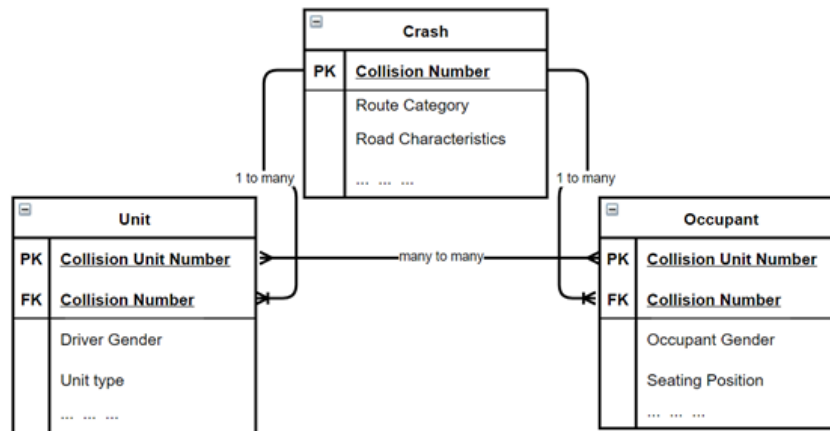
Crash

| PK | Collision Number |
|---|---|
| | Route Category |
| | Road Characteristics |
| | ... ... ... |

1 to many

1 to many

Unit

| PK | Collision Unit Number |
|---|---|
| FK | Collision Number |
| | Driver Gender |
| | Unit type |
| | ... ... ... |

many to many

Occupant

| PK | Collision Unit Number |
|---|---|
| FK | Collision Number |
| | Occupant Gender |
| | Seating Position |
| | ... ... ... |